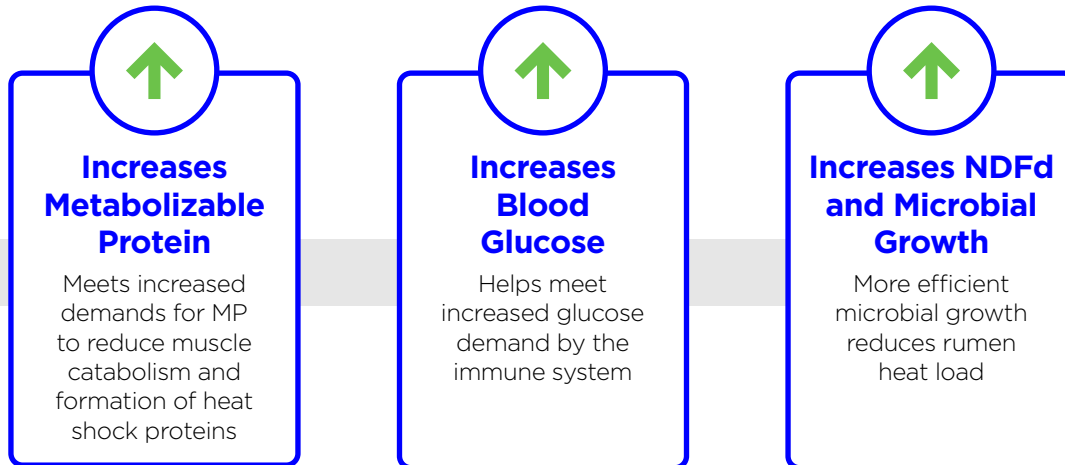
Increases Metabolizable Protein

Meets increased demands for MP to reduce muscle catabolism and formation of heat shock proteins

Increases Blood Glucose

Helps meet increased glucose demand by the immune system

Increases NDFd and Microbial Growth

More efficient microbial growth reduces rumen heat load